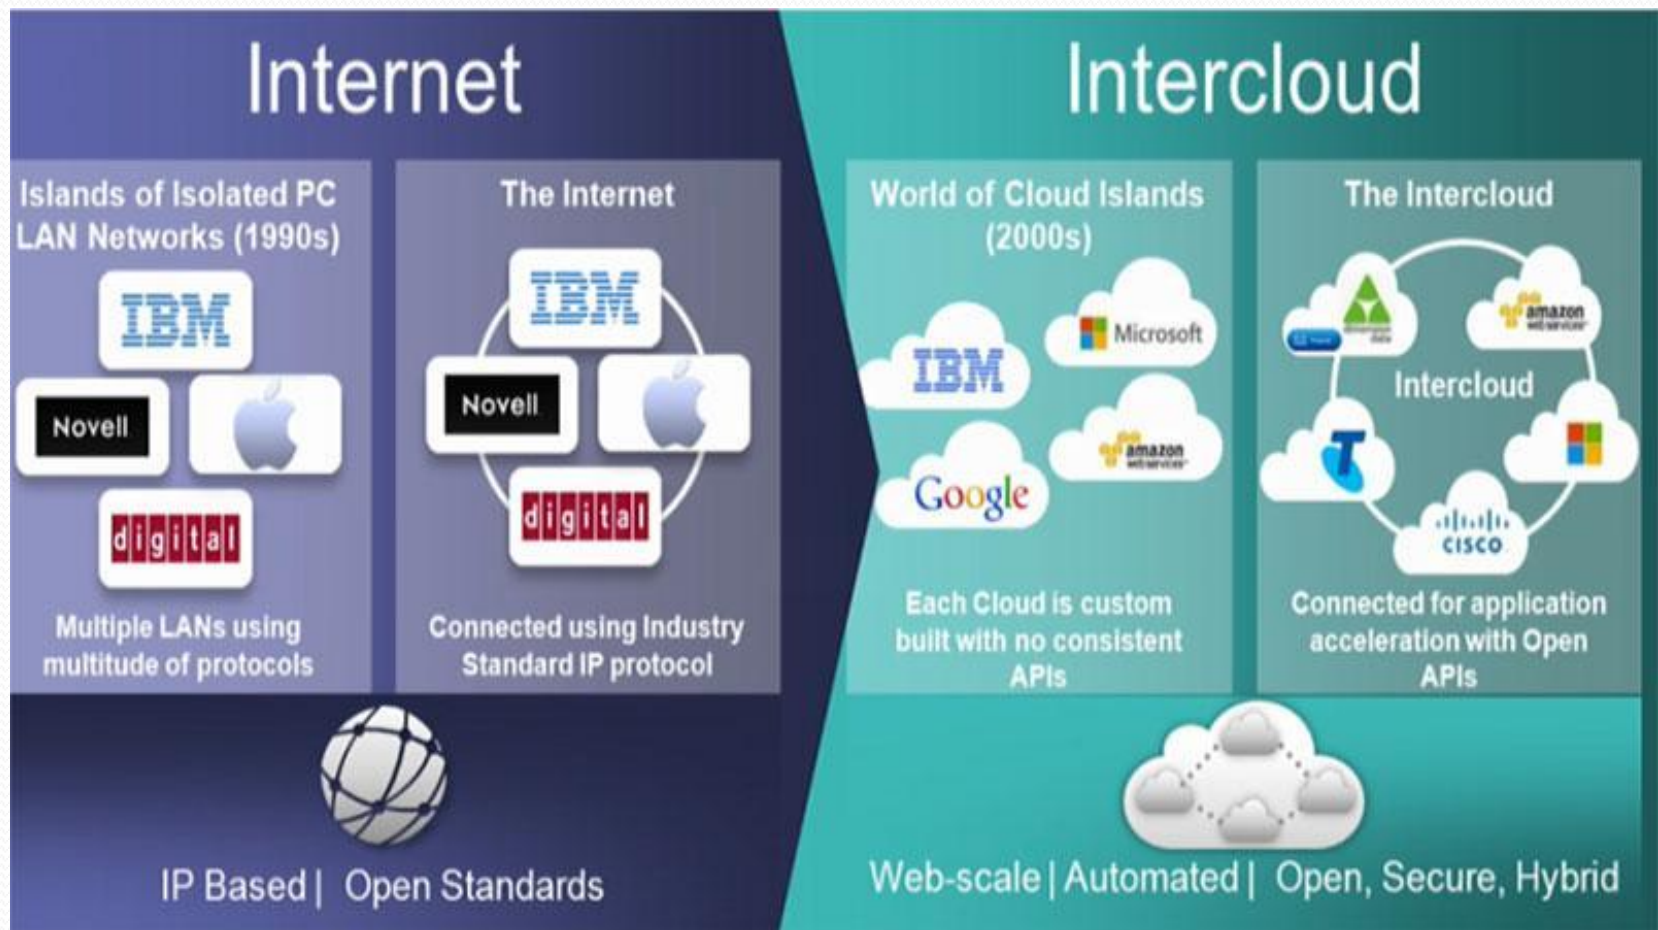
Internet

Islands of Isolated PC LAN Networks (1990s)

IBM

Novell

digital

Multiple LANs using multitude of protocols

The Internet

IBM

Novell

digital

Connected using Industry Standard IP protocol

IP Based | Open Standards

Intercloud

World of Cloud Islands (2000s)

Microsoft

IBM

amazon web services

Google

Each Cloud is custom built with no consistent APIs

The Intercloud

amazon web services

Intercloud

cisco

Connected for application acceleration with Open APIs

Web-scale | Automated | Open, Secure, Hybrid